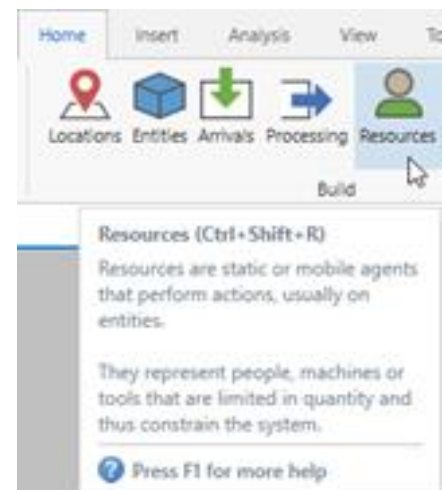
Home Insert Analysis View To

Locations Entities Arrivals Processing Resources

Build

Resources (Ctrl+Shift+R)

Resources are static or mobile agents that perform actions, usually on entities.

They represent people, machines or tools that are limited in quantity and thus constrain the system.

Press F1 for more help